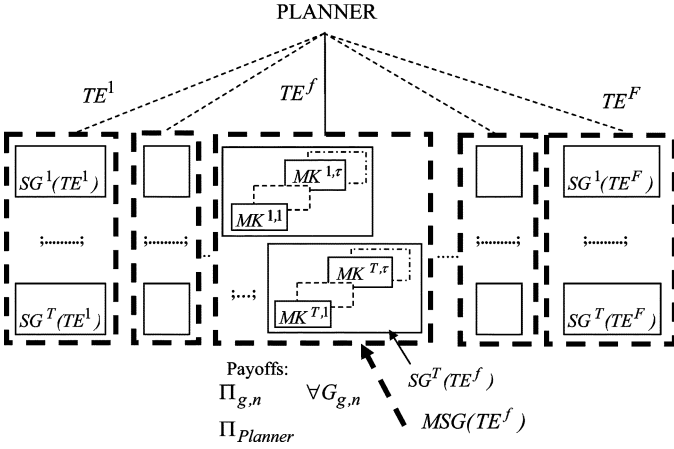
PLANNER

$TE^1$

$TE^f$

$TE^F$

$SG^1(TE^1)$

;........;

$SG^T(TE^1)$

;........;

$MK^{1,\tau}$

$MK^{1,1}$

;...;

$MK^{T,\tau}$

$MK^{T,1}$

;........;

$SG^1(TE^F)$

;........;

$SG^T(TE^F)$

Payoffs:

$\Pi_{g,n}$ $\forall G_{g,n}$

$\Pi_{Planner}$

$SG^T(TE^f)$

$MSG(TE^f)$